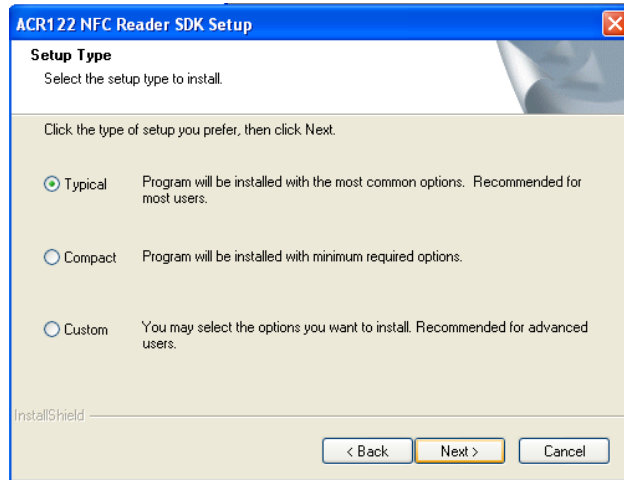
ACR122 NFC Reader SDK Setup

Setup Type
Select the setup type to install.

Click the type of setup you prefer, then click Next.

Typical
Program will be installed with the most common options. Recommended for most users.

Compact
Program will be installed with minimum required options.

Custom
You may select the options you want to install. Recommended for advanced users.

InstallShield

< Back
Next >
Cancel